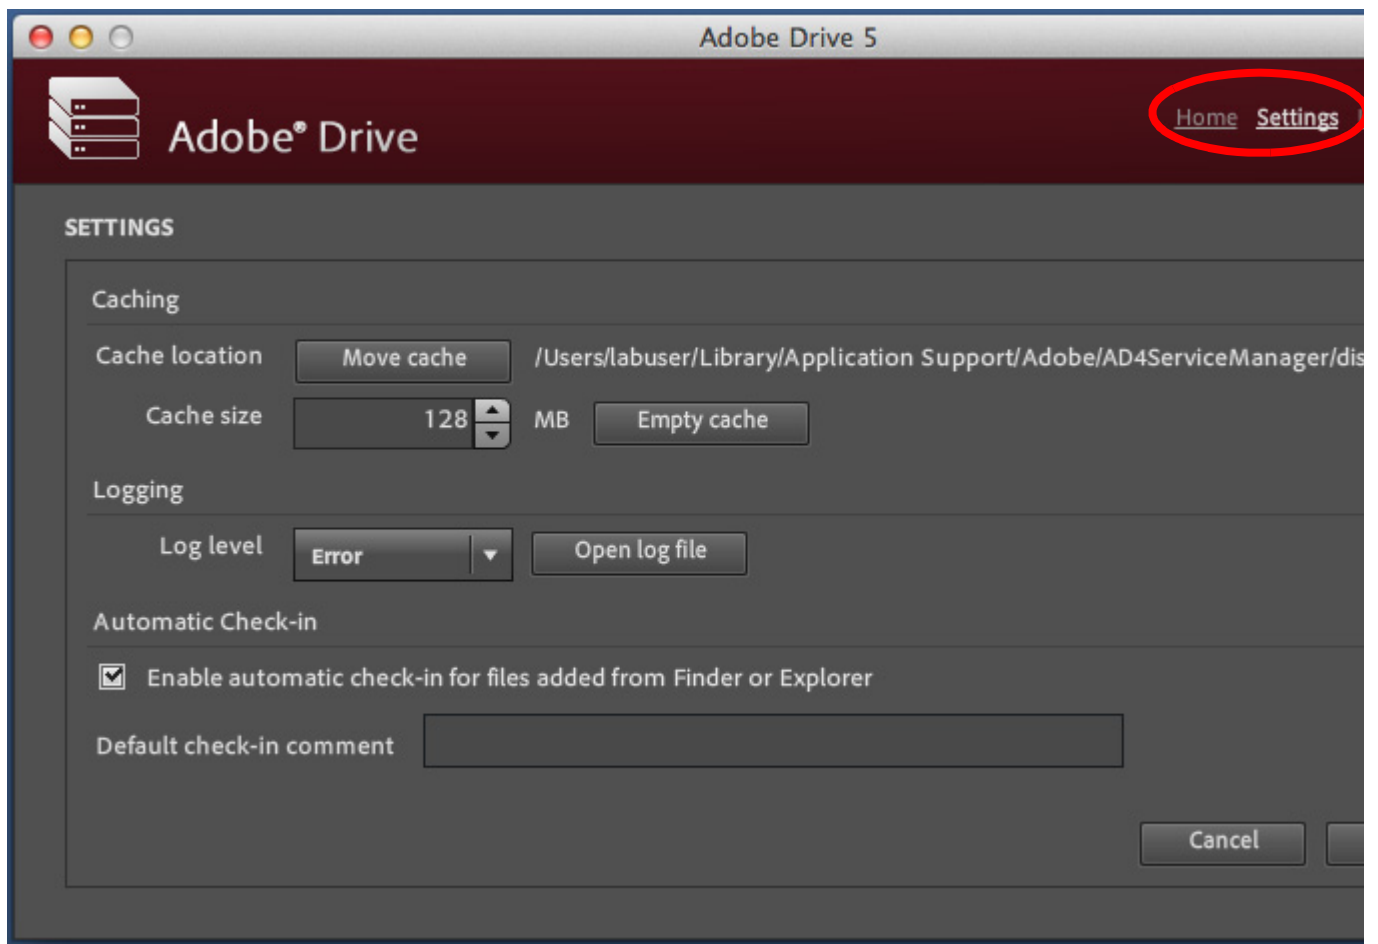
Adobe Drive 5

Adobe® Drive

Home Settings

SETTINGS

Caching

Cache location Move cache /Users/labuser/Library/Application Support/Adobe/AD4ServiceManager/dis

Cache size 128 MB Empty cache

Logging

Log level Error Open log file

Automatic Check-in

Enable automatic check-in for files added from Finder or Explorer

Default check-in comment

Cancel